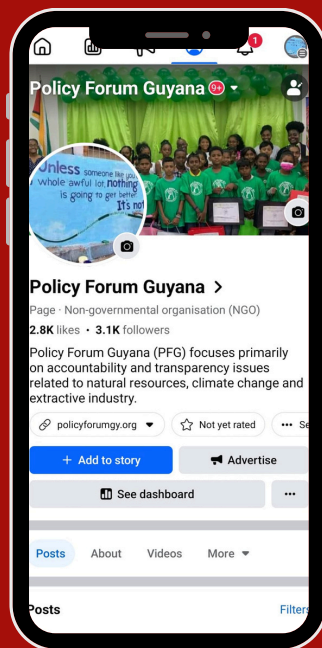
1

Policy Forum Guyana 9+

Unless someone like you cares a whole awful lot, nothing is going to get better. It's not.

Policy Forum Guyana >

Page · Non-governmental organisation (NGO)

2.8K likes • 3.1K followers

Policy Forum Guyana (PFG) focuses primarily on accountability and transparency issues related to natural resources, climate change and extractive industry.

policyforumgy.org

Not yet rated

Se

+ Add to story

Advertise

See dashboard

...

Posts

About

Videos

More

Posts

Filters